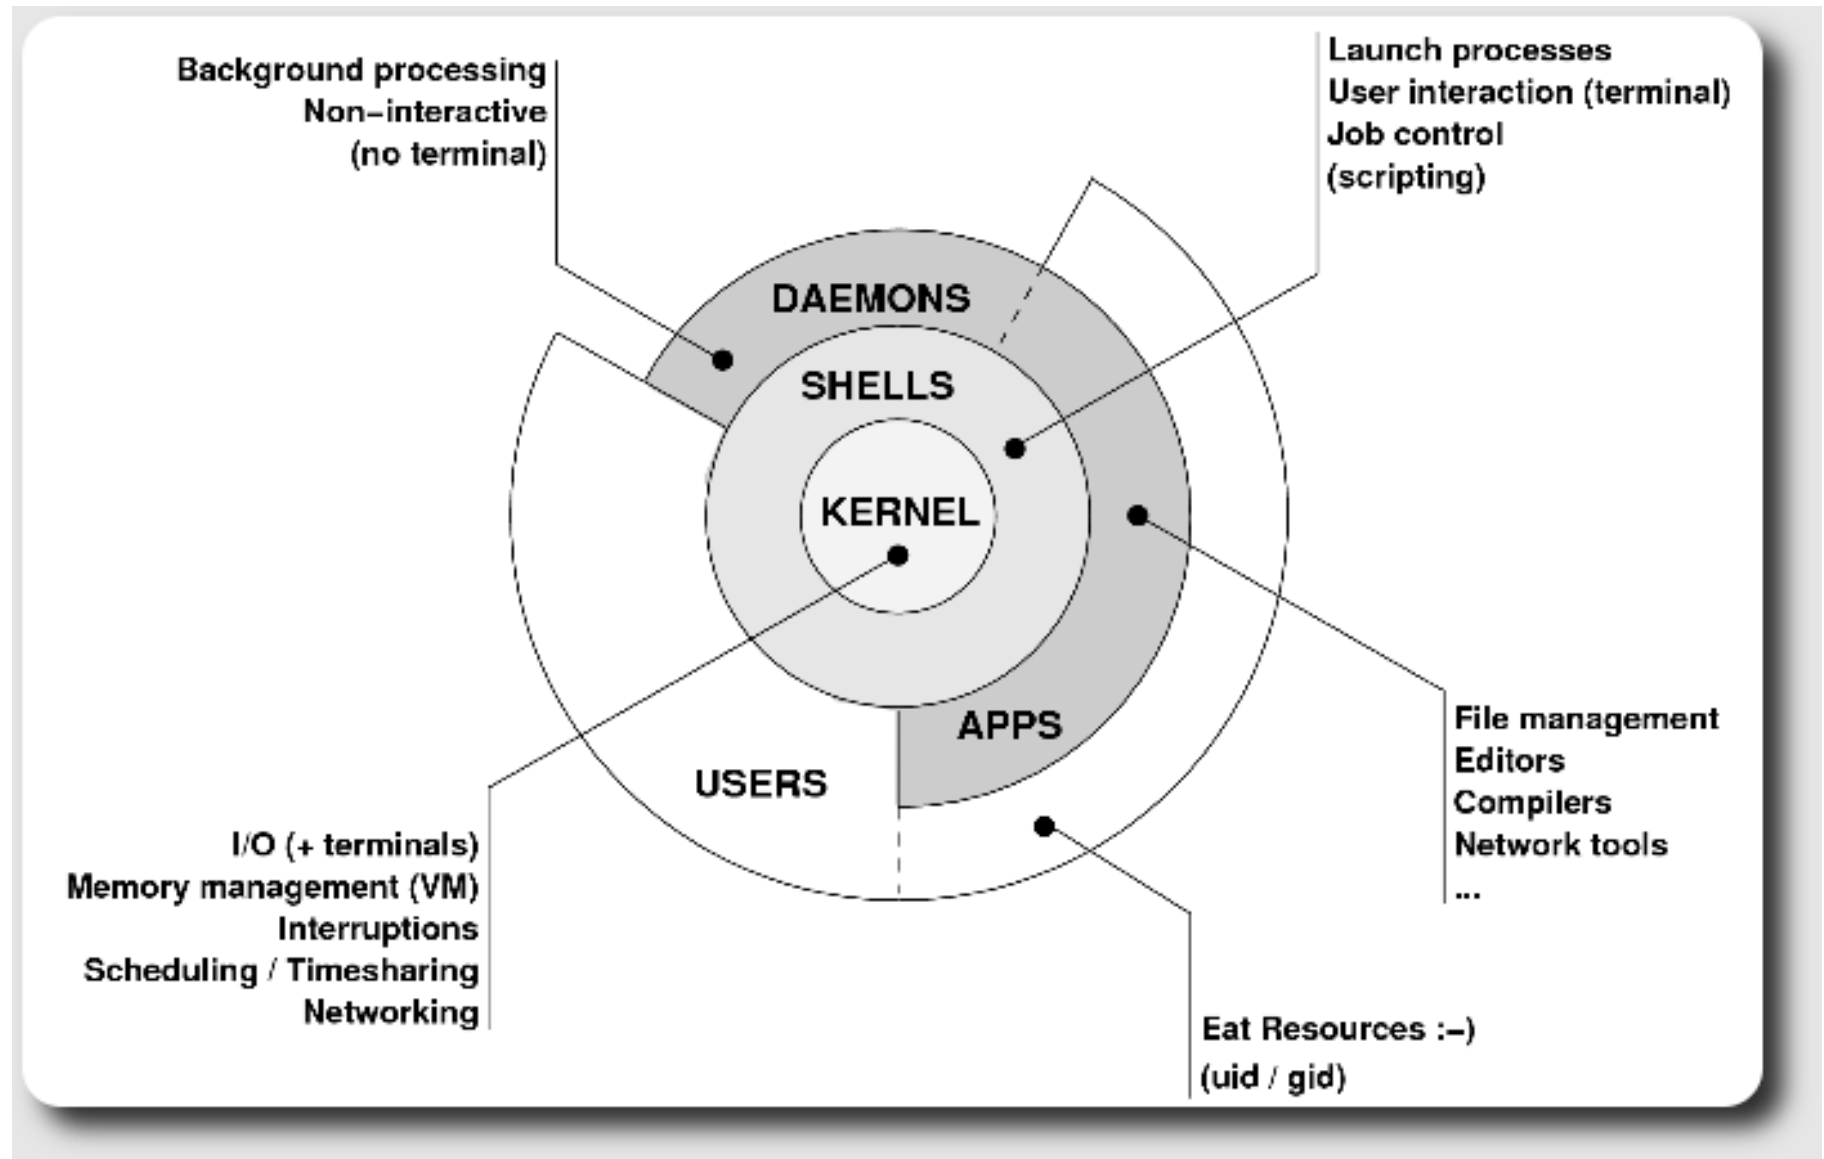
Background processing
Non–interactive
(no terminal)

Launch processes
User interaction (terminal)
Job control
(scripting)

DAEMONS

SHELLS

KERNEL

APPS

USERS

File management
Editors
Compilers
Network tools
...

I/O (+ terminals)
Memory management (VM)
Interruptions
Scheduling / Timesharing
Networking

Eat Resources :–)
(uid / gid)